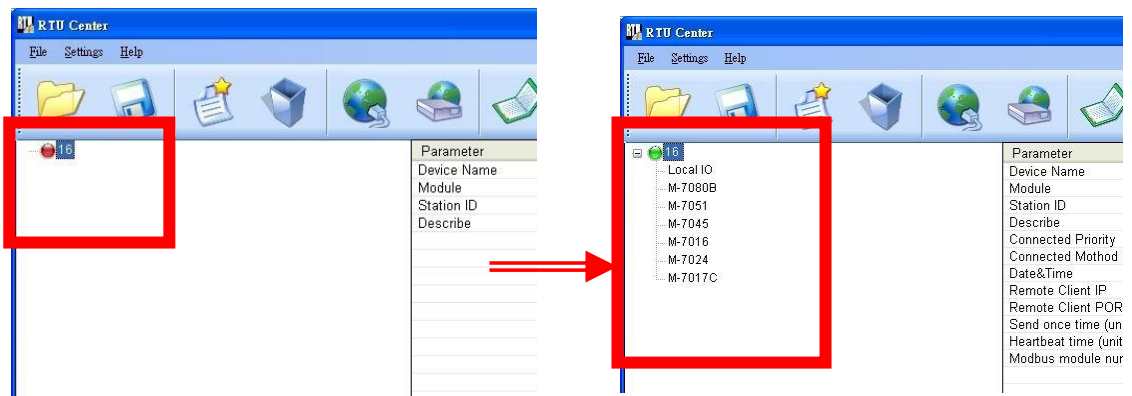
RTU Center

File Settings Help

16

| Parameter |
|---|
| Device Name |
| Module |
| Station ID |
| Describe |

RTU Center

File Settings Help

16
Local IO
M-7080B
M-7051
M-7045
M-7016
M-7024
M-7017C

| Parameter |
|---|
| Device Name |
| Module |
| Station ID |
| Describe |
| Connected Priority |
| Connected Mothod |
| Date&Time |
| Remote Client IP |
| Remote Client POR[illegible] |
| Send once time (un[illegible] |
| Heartbeat time (unit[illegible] |
| Modbus module nur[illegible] |